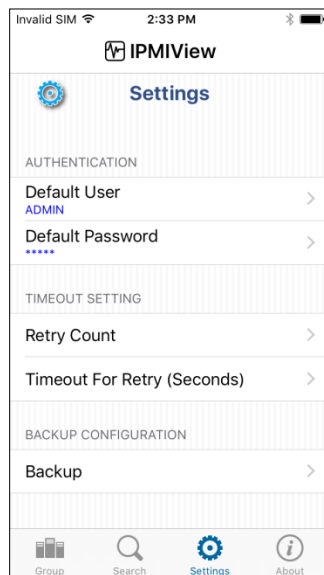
Invalid SIM
2:33 PM

IPMIView

Settings

AUTHENTICATION

Default User
ADMIN

Default Password
*****

TIMEOUT SETTING

Retry Count

Timeout For Retry (Seconds)

BACKUP CONFIGURATION

Backup

Group
Search
Settings
About